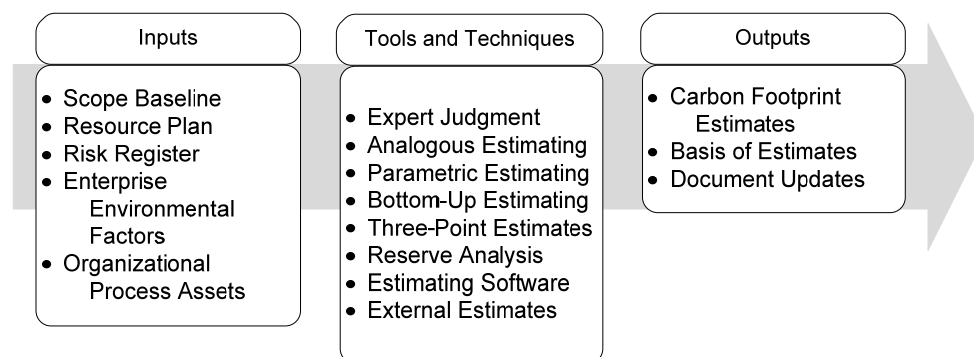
Inputs

- Scope Baseline
- Resource Plan
- Risk Register
- Enterprise Environmental Factors
- Organizational Process Assets

Tools and Techniques

- Expert Judgment
- Analogous Estimating
- Parametric Estimating
- Bottom-Up Estimating
- Three-Point Estimates
- Reserve Analysis
- Estimating Software
- External Estimates

Outputs

- Carbon Footprint Estimates
- Basis of Estimates
- Document Updates